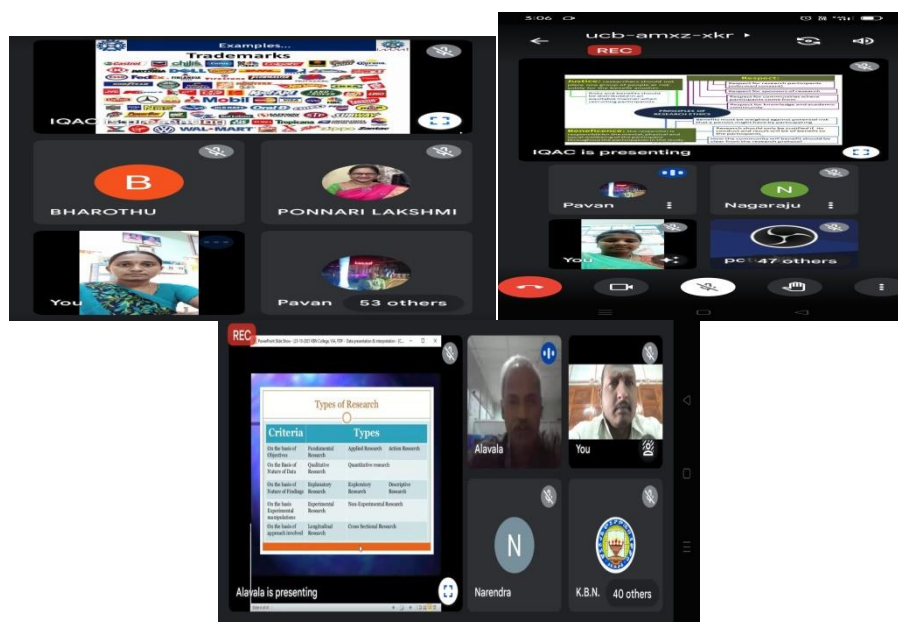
Examples...
Trademarks
IQAC
B
BHAROTHU
PONNARI LAKSHMI
You
Pavan
53 others

3:06
ucb-amxz-xkr
REC
Justice
Respect
PRINCIPLES OF RESEARCH ETHICS
Beneficence
IQAC is presenting
Pavan
N
Nagaraju
You
47 others

REC
Types of Research
| Criteria | Types | | |
|---|---|---|---|
| On the basis of Objectives | Fundamental Research | Applied Research | Action Research |
| On the Basis of Nature of Data | Qualitative Research | Quantitative research | |
| On the basis of Nature of Findings | Explanatory Research | Exploratory Research | Descriptive Research |
| On the basis Experimental manipulations | Experimental Research | Non-Experimental Research | |
| On the basis of approach involved | Longitudinal Research | Cross Sectional Research | |
Alavala is presenting
Alavala
You
N
Narendra
K.B.N.
40 others